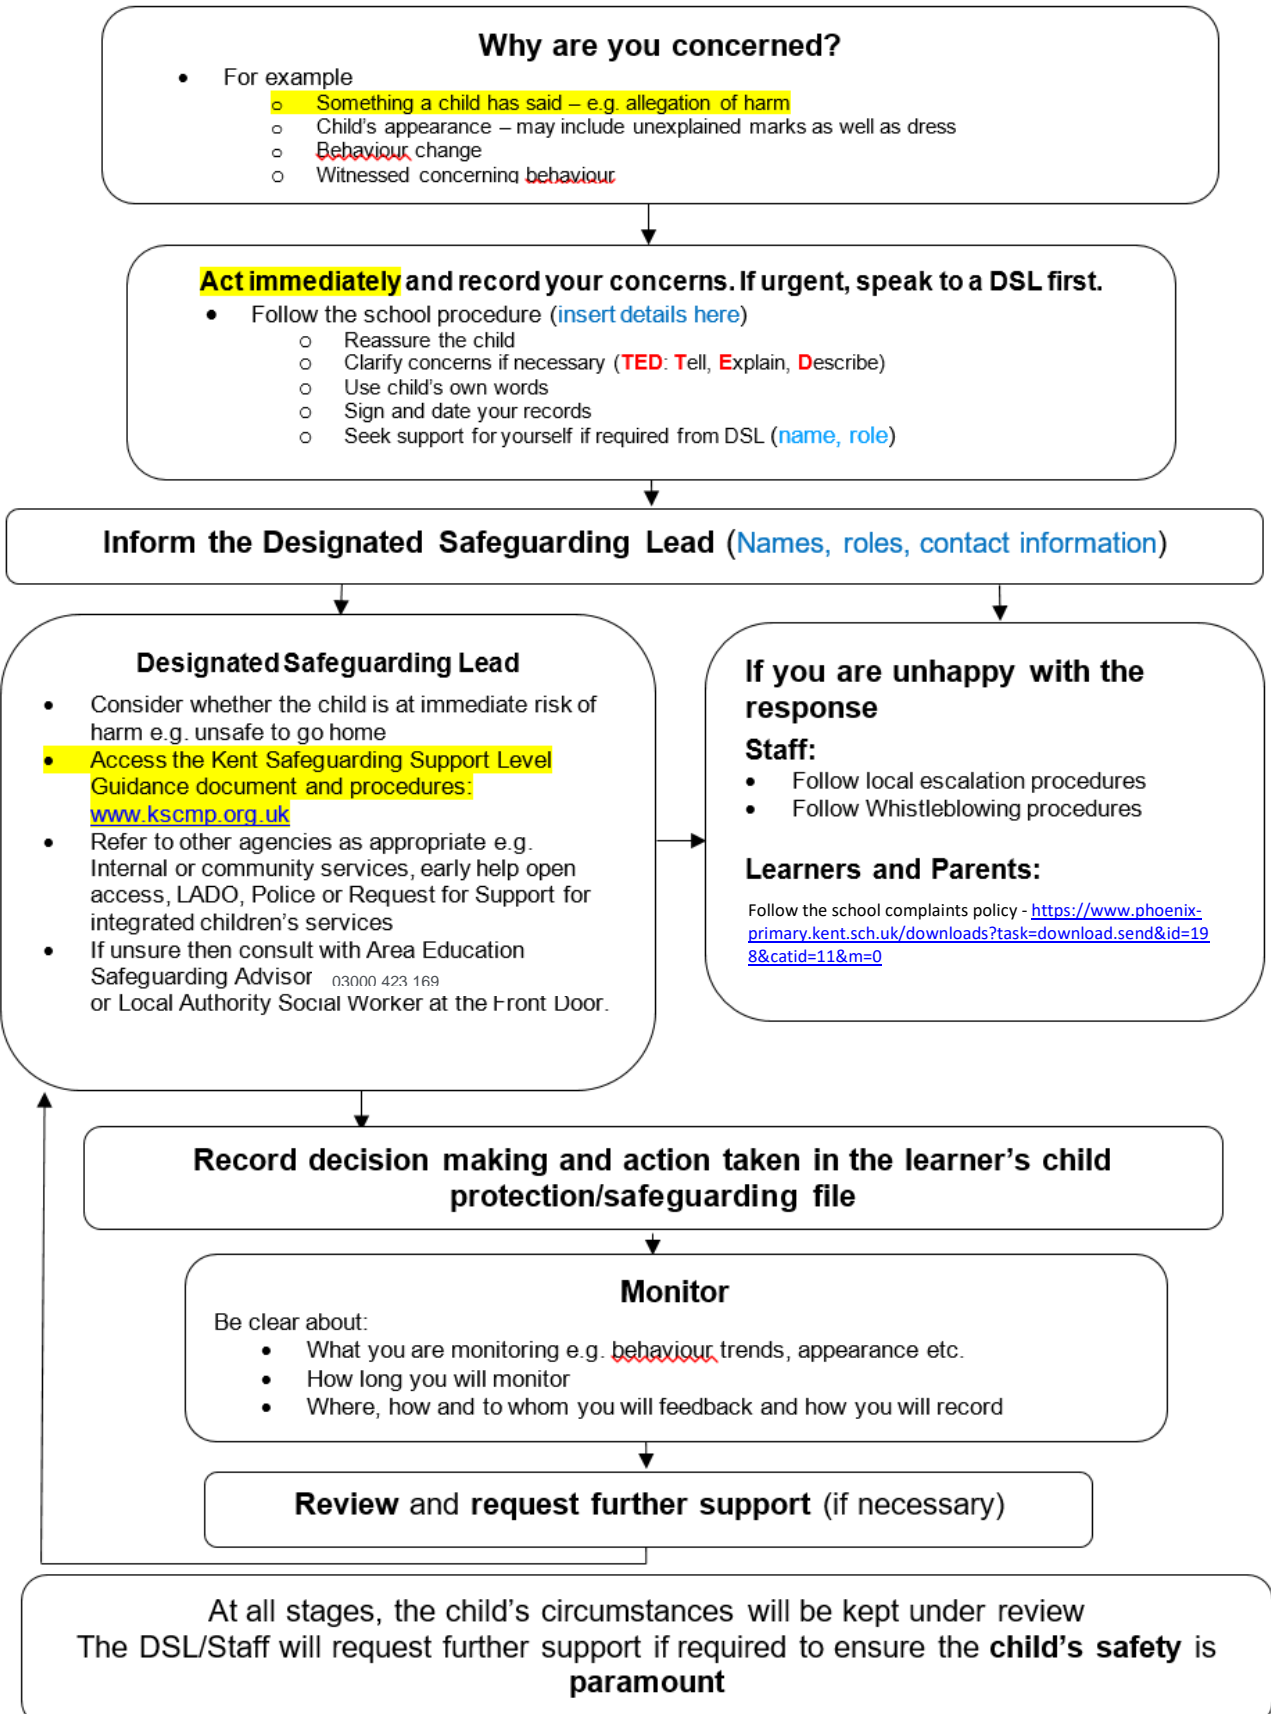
Why are you concerned?

- For example
  - Something a child has said – e.g. allegation of harm
  - Child's appearance – may include unexplained marks as well as dress
  - Behaviour change
  - Witnessed concerning behaviour

Act immediately and record your concerns. If urgent, speak to a DSL first.

- Follow the school procedure (insert details here)
  - Reassure the child
  - Clarify concerns if necessary (TED: Tell, Explain, Describe)
  - Use child's own words
  - Sign and date your records
  - Seek support for yourself if required from DSL (name, role)

Inform the Designated Safeguarding Lead (Names, roles, contact information)

Designated Safeguarding Lead

- Consider whether the child is at immediate risk of harm e.g. unsafe to go home
- Access the Kent Safeguarding Support Level Guidance document and procedures: www.kscmp.org.uk
- Refer to other agencies as appropriate e.g. Internal or community services, early help open access, LADO, Police or Request for Support for integrated children's services
- If unsure then consult with Area Education Safeguarding Advisor 03000 423 169 or Local Authority Social Worker at the Front Door.

If you are unhappy with the response

Staff:

- Follow local escalation procedures
- Follow Whistleblowing procedures

Learners and Parents:

Follow the school complaints policy - https://www.phoenix-primary.kent.sch.uk/downloads?task=download.send&id=198&catid=11&m=0

Record decision making and action taken in the learner's child protection/safeguarding file

Monitor

Be clear about:

- What you are monitoring e.g. behaviour trends, appearance etc.
- How long you will monitor
- Where, how and to whom you will feedback and how you will record

Review and request further support (if necessary)

At all stages, the child's circumstances will be kept under review
The DSL/Staff will request further support if required to ensure the child's safety is paramount